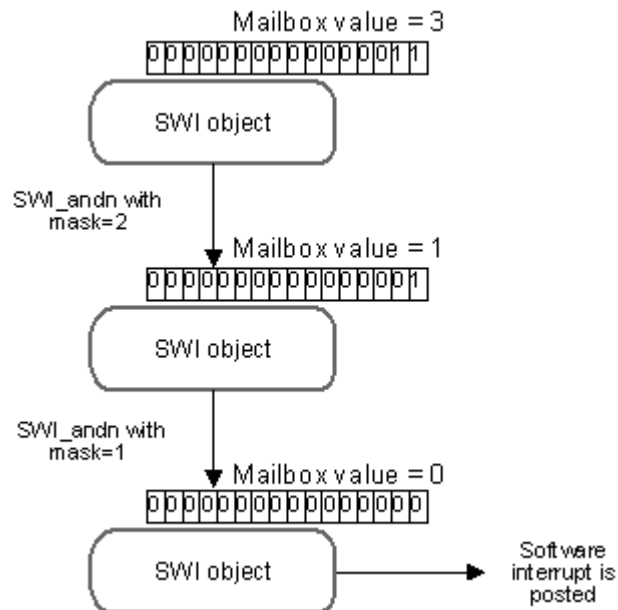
Mailbox value = 3

| 0 | 0 | 0 | 0 | 0 | 0 | 0 | 0 | 0 | 0 | 0 | 0 | 0 | 0 | 1 | 1 |
|---|---|---|---|---|---|---|---|---|---|---|---|---|---|---|---|

SWI object

SWI_andn with mask=2

Mailbox value = 1

| 0 | 0 | 0 | 0 | 0 | 0 | 0 | 0 | 0 | 0 | 0 | 0 | 0 | 0 | 0 | 1 |
|---|---|---|---|---|---|---|---|---|---|---|---|---|---|---|---|

SWI object

SWI_andn with mask=1

Mailbox value = 0

| 0 | 0 | 0 | 0 | 0 | 0 | 0 | 0 | 0 | 0 | 0 | 0 | 0 | 0 | 0 | 0 |
|---|---|---|---|---|---|---|---|---|---|---|---|---|---|---|---|

SWI object

Software interrupt is posted